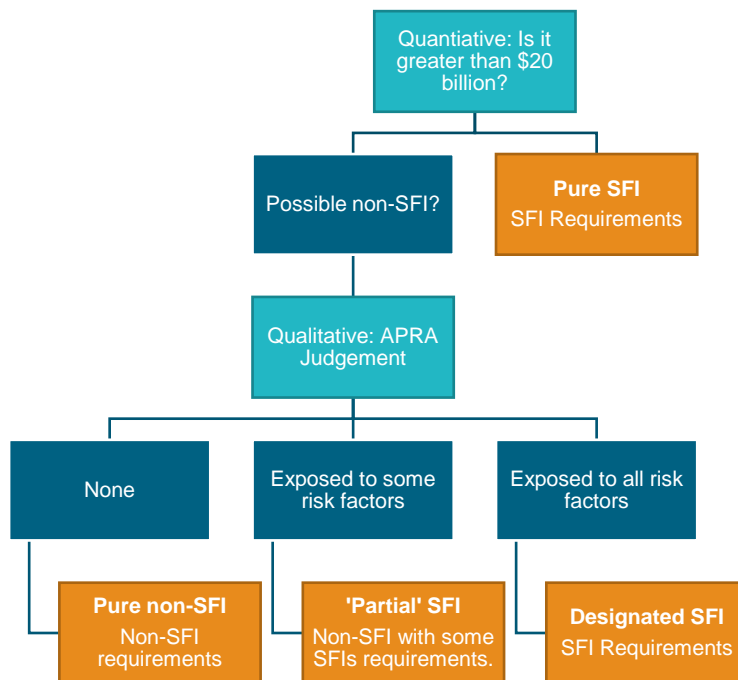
Quantiative: Is it greater than $20 billion?

Possible non-SFI?

Pure SFI
SFI Requirements

Qualitative: APRA Judgement

None

Exposed to some risk factors

Exposed to all risk factors

Pure non-SFI
Non-SFI requirements

'Partial' SFI
Non-SFI with some SFIs requirements.

Designated SFI
SFI Requirements